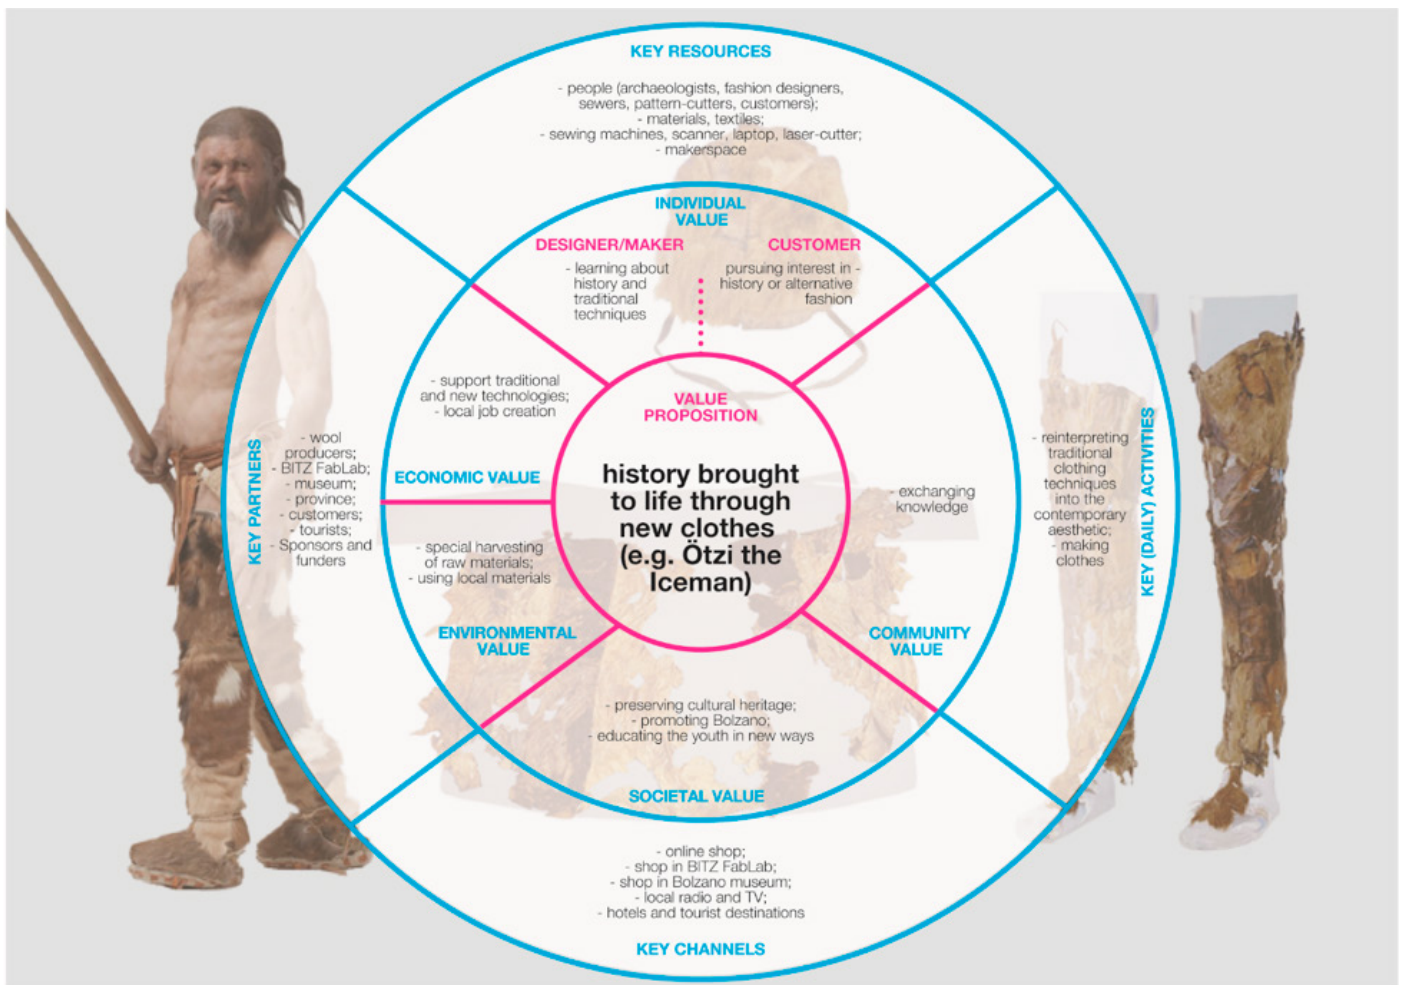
KEY RESOURCES

- people (archaeologists, fashion designers, sewers, pattern-cutters, customers);
- materials, textiles;
- sewing machines, scanner, laptop, laser-cutter;
- makerspace

INDIVIDUAL VALUE

DESIGNER/MAKER

- learning about history and traditional techniques

CUSTOMER

pursuing interest in history or alternative fashion -

KEY PARTNERS

- wool producers;
- BITZ FabLab;
- museum;
- province;
- customers;
- tourists;
- Sponsors and funders

- support traditional and new technologies;
- local job creation

ECONOMIC VALUE

VALUE PROPOSITION

history brought to life through new clothes (e.g. Ötzi the Iceman)

- exchanging knowledge

- special harvesting of raw materials;
- using local materials

ENVIRONMENTAL VALUE

COMMUNITY VALUE

KEY (DAILY) ACTIVITIES

- reinterpreting traditional clothing techniques into the contemporary aesthetic;
- making clothes

- preserving cultural heritage;
- promoting Bolzano;
- educating the youth in new ways

SOCIETAL VALUE

- online shop;
- shop in BITZ FabLab;
- shop in Bolzano museum;
- local radio and TV;
- hotels and tourist destinations

KEY CHANNELS